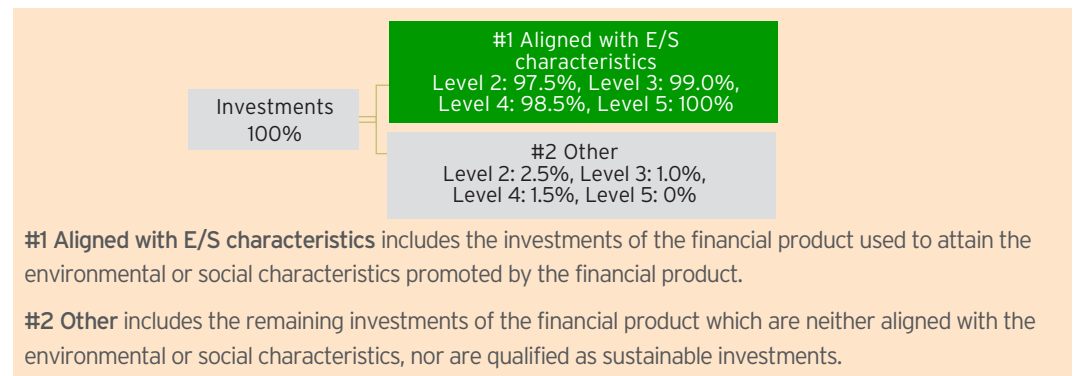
Investments
100%

#1 Aligned with E/S characteristics
Level 2: 97.5%, Level 3: 99.0%, Level 4: 98.5%, Level 5: 100%

#2 Other
Level 2: 2.5%, Level 3: 1.0%, Level 4: 1.5%, Level 5: 0%

#1 Aligned with E/S characteristics includes the investments of the financial product used to attain the environmental or social characteristics promoted by the financial product.

#2 Other includes the remaining investments of the financial product which are neither aligned with the environmental or social characteristics, nor are qualified as sustainable investments.